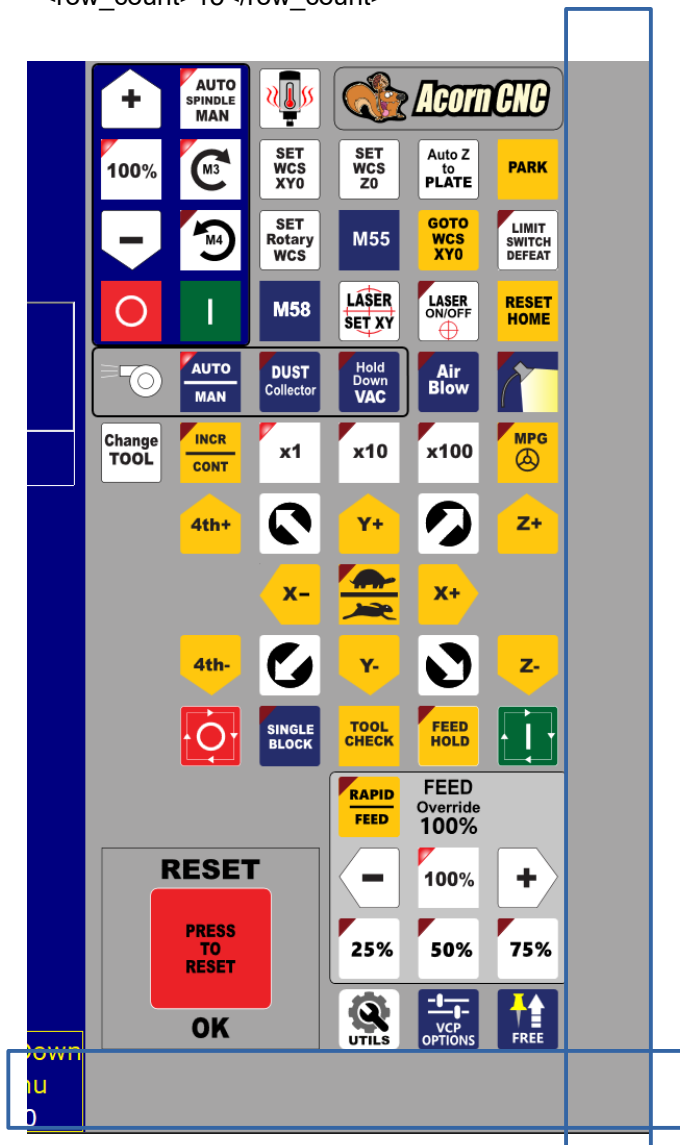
<row_count> 18 </row_count>

+
AUTO SPINDLE MAN
Acorn CNC
100%
M3
SET WCS XY0
SET WCS Z0
Auto Z to PLATE
PARK
−
M4
SET Rotary WCS
M55
GOTO WCS XY0
LIMIT SWITCH DEFEAT
M58
LASER SET XY
LASER ON/OFF
RESET HOME
AUTO MAN
DUST Collector
Hold Down VAC
Air Blow
Change TOOL
INCR CONT
x1
x10
x100
MPG
4th+
Y+
Z+
X−
X+
4th-
Y-
Z-
SINGLE BLOCK
TOOL CHECK
FEED HOLD
RAPID FEED
FEED Override 100%
RESET
PRESS TO RESET
OK
−
100%
+
25%
50%
75%
UTILS
VCP OPTIONS
FREE
own
nu
0